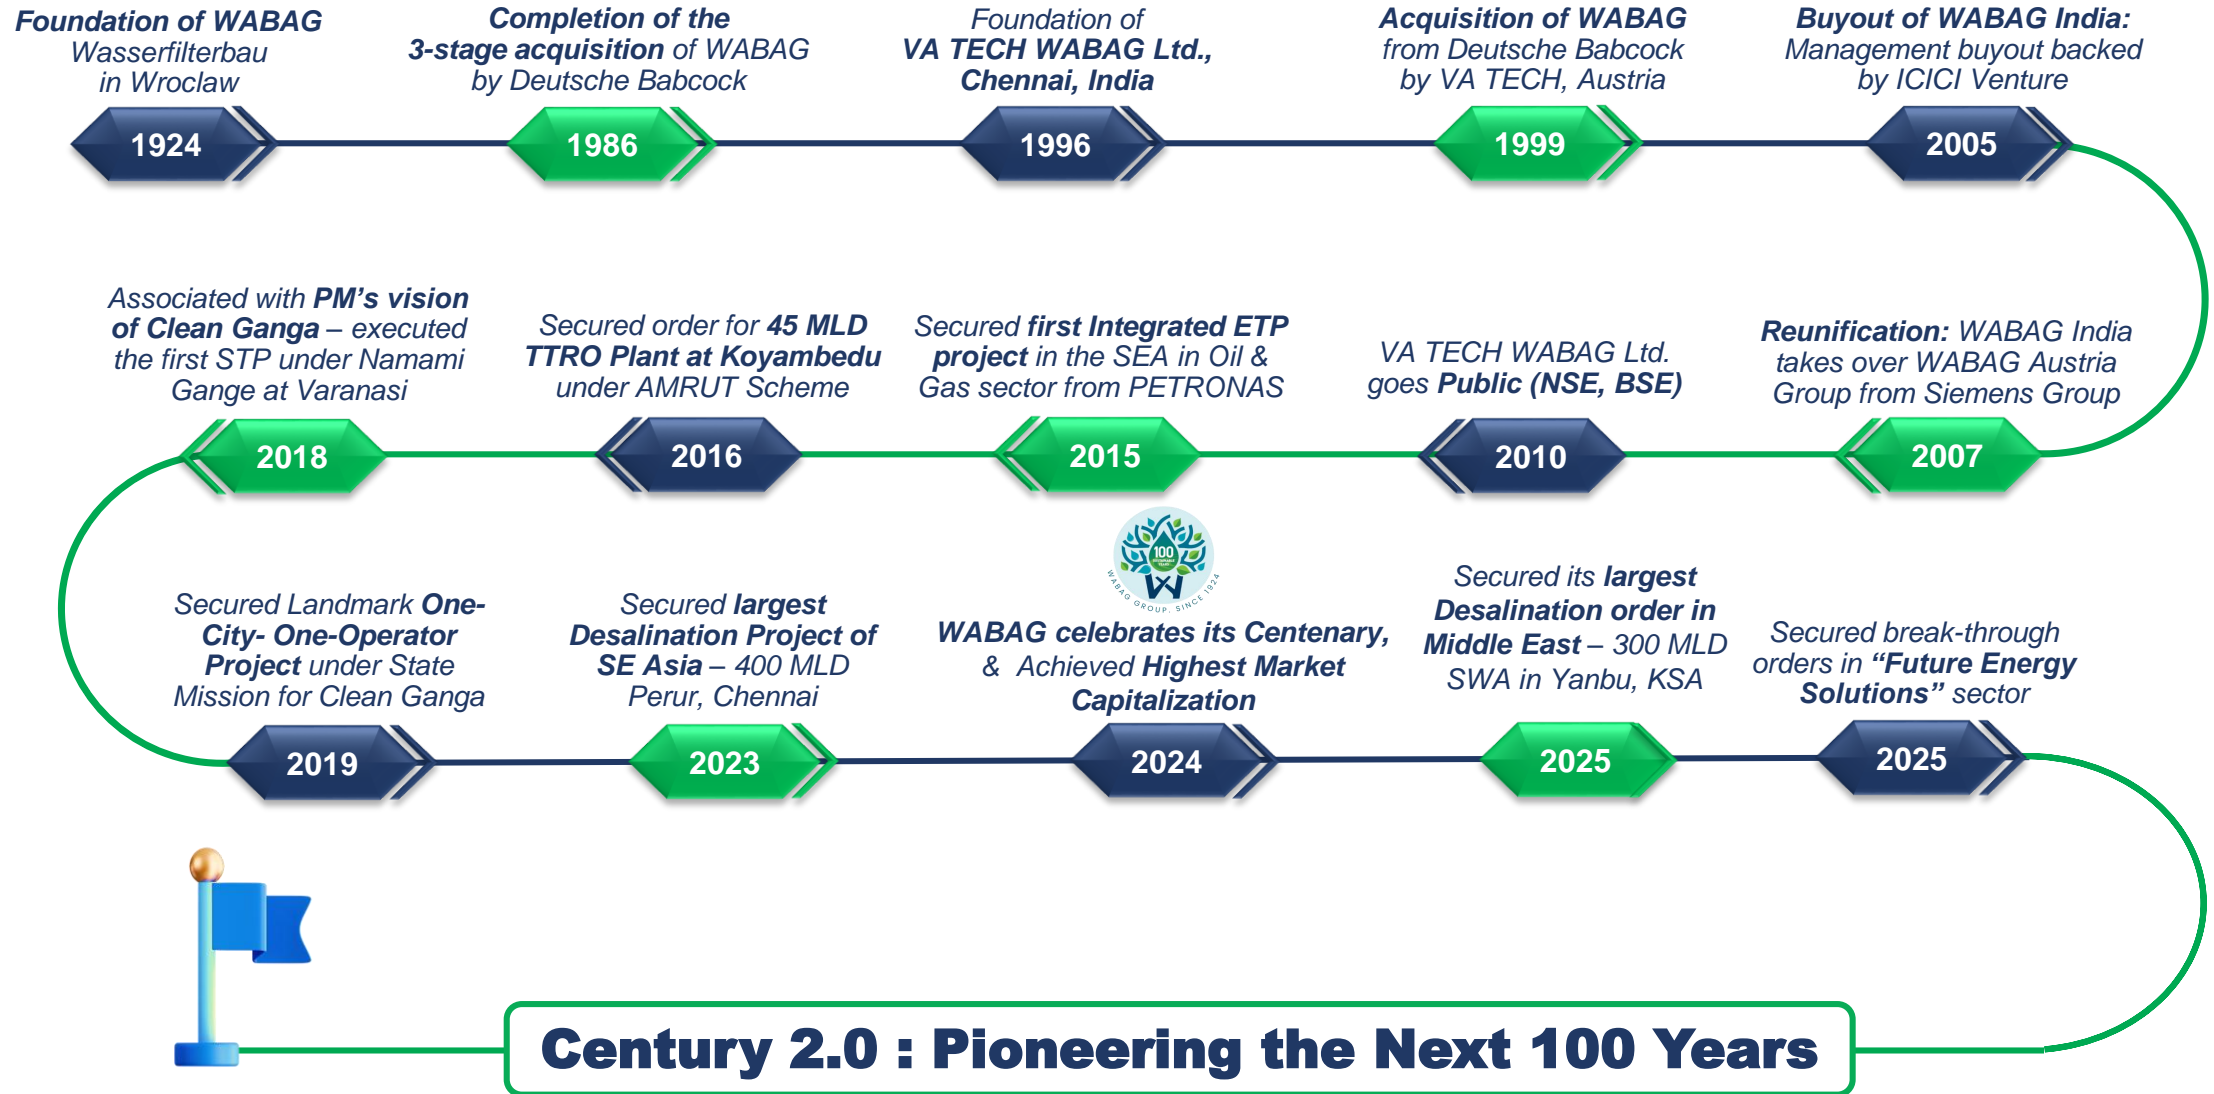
Foundation of WABAG Wasserfilterbau in Wroclaw

1924

Completion of the 3-stage acquisition of WABAG by Deutsche Babcock

1986

Foundation of VA TECH WABAG Ltd., Chennai, India

1996

Acquisition of WABAG from Deutsche Babcock by VA TECH, Austria

1999

Buyout of WABAG India: Management buyout backed by ICICI Venture

2005

Associated with PM's vision of Clean Ganga – executed the first STP under Namami Gange at Varanasi

2018

Secured order for 45 MLD TTRO Plant at Koyambedu under AMRUT Scheme

2016

Secured first Integrated ETP project in the SEA in Oil & Gas sector from PETRONAS

2015

VA TECH WABAG Ltd. goes Public (NSE, BSE)

2010

Reunification: WABAG India takes over WABAG Austria Group from Siemens Group

2007

100
WABAG GROUP, SINCE 1924

Secured Landmark One-City- One-Operator Project under State Mission for Clean Ganga

2019

Secured largest Desalination Project of SE Asia – 400 MLD Perur, Chennai

2023

WABAG celebrates its Centenary, & Achieved Highest Market Capitalization

2024

Secured its largest Desalination order in Middle East – 300 MLD SWA in Yanbu, KSA

2025

Secured break-through orders in "Future Energy Solutions" sector

2025

Century 2.0 : Pioneering the Next 100 Years